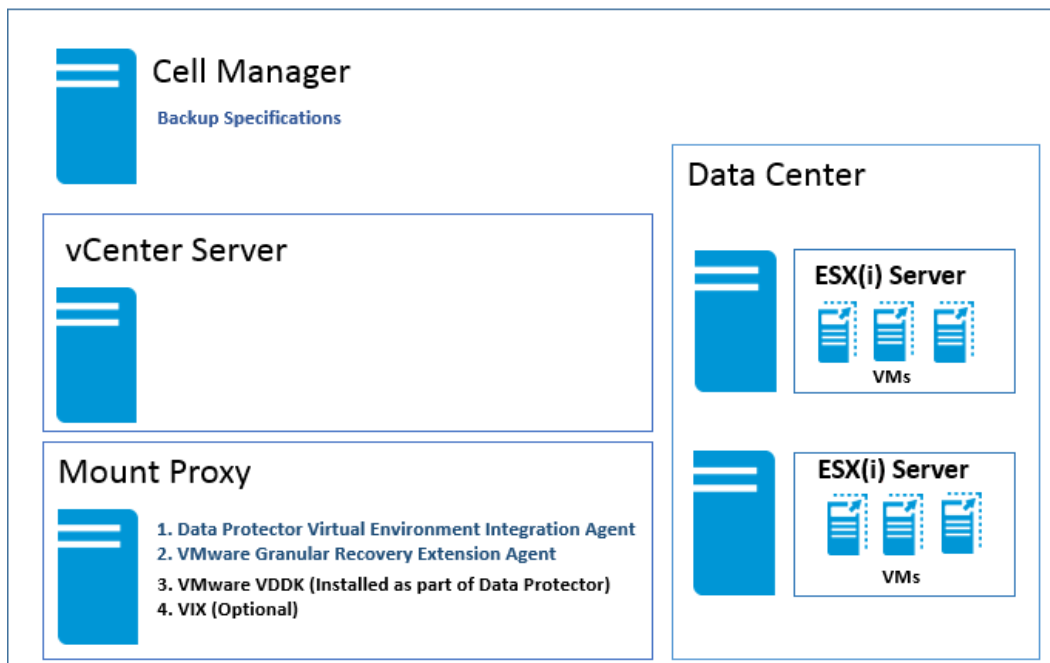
Cell Manager

Backup Specifications

vCenter Server

Mount Proxy

1. Data Protector Virtual Environment Integration Agent
2. VMware Granular Recovery Extension Agent
3. VMware VDDK (Installed as part of Data Protector)
4. VIX (Optional)

Data Center

ESX(i) Server

VMs

ESX(i) Server

VMs